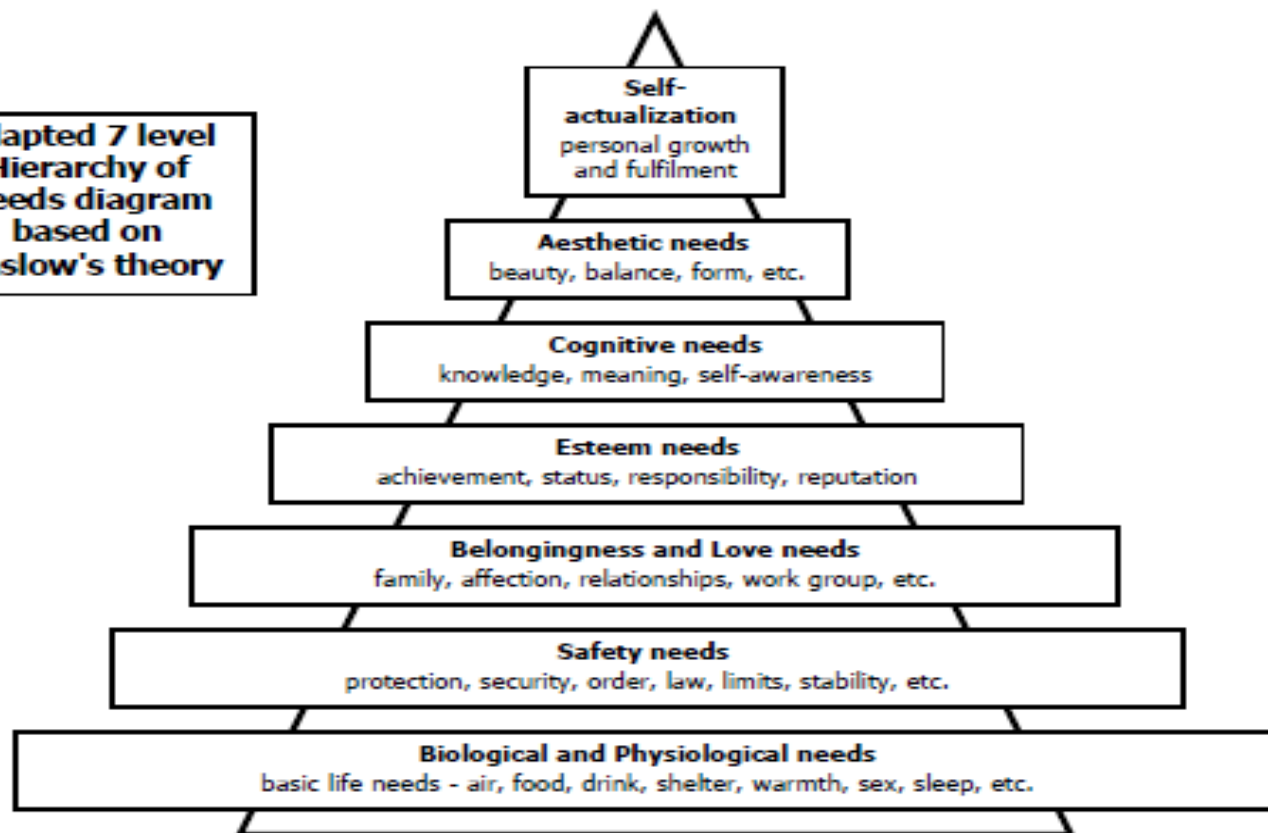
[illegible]apted 7 level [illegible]Hierarchy of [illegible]eeds diagram based on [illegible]slow's theory

Self-actualization
personal growth and fulfilment

Aesthetic needs
beauty, balance, form, etc.

Cognitive needs
knowledge, meaning, self-awareness

Esteem needs
achievement, status, responsibility, reputation

Belongingness and Love needs
family, affection, relationships, work group, etc.

Safety needs
protection, security, order, law, limits, stability, etc.

Biological and Physiological needs
basic life needs - air, food, drink, shelter, warmth, sex, sleep, etc.